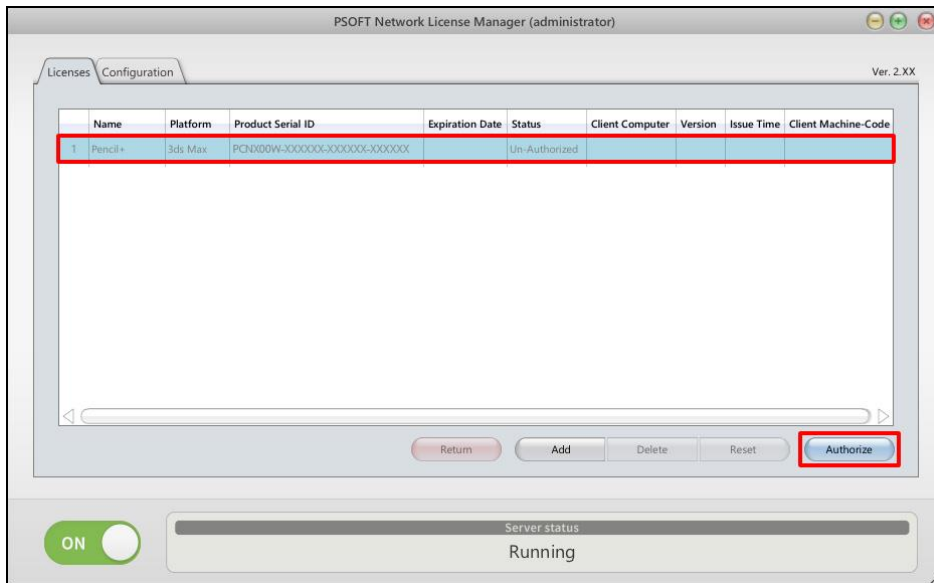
PSOFT Network License Manager (administrator)

Licenses Configuration

Ver. 2.XX

|  | Name | Platform | Product Serial ID | Expiration Date | Status | Client Computer | Version | Issue Time | Client Machine-Code |
|---|---|---|---|---|---|---|---|---|---|
| 1 | Pencil+ | 3ds Max | PCNX00W-XXXXXX-XXXXXX-XXXXXX |  | Un-Authorized |  |  |  |  |

Return Add Delete Reset Authorize

ON

Server status
Running